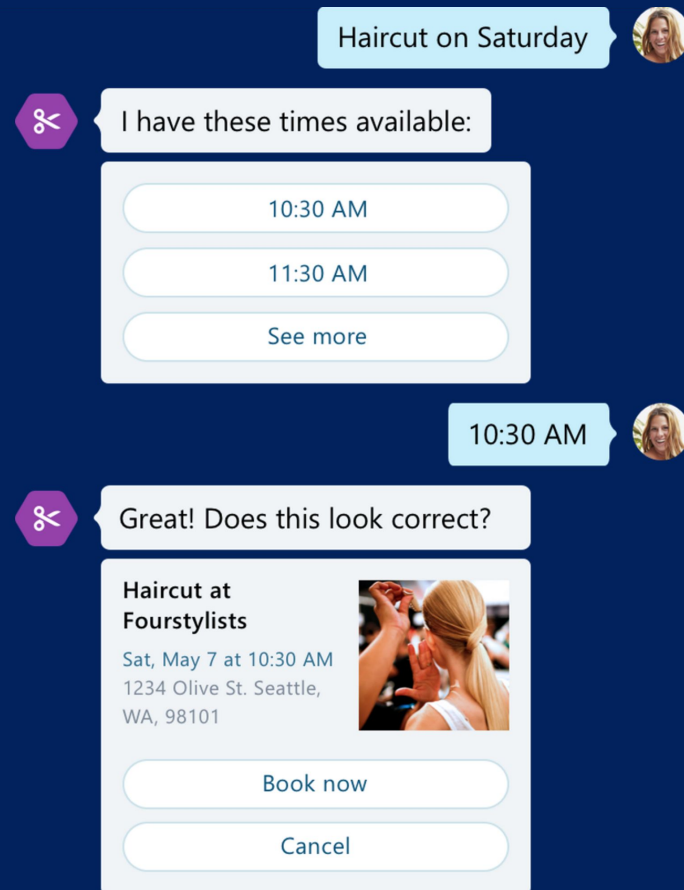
Haircut on Saturday

I have these times available:

10:30 AM

11:30 AM

See more

10:30 AM

Great! Does this look correct?

Haircut at Fourstylists

Sat, May 7 at 10:30 AM

1234 Olive St. Seattle, WA, 98101

Book now

Cancel